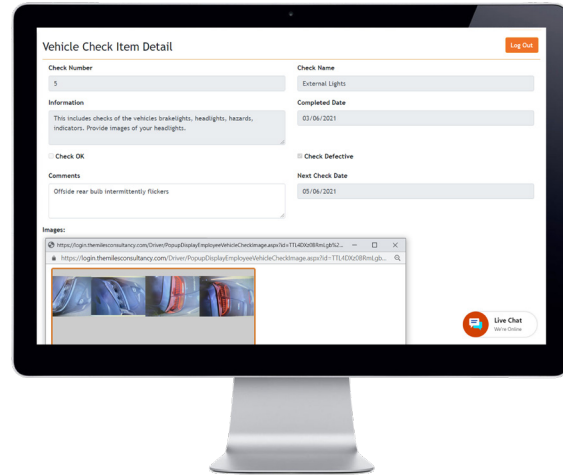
Vehicle Check Item Detail

Log Out

Check Number

5

Check Name

External Lights

Information

This includes checks of the vehicles brakelights, headlights, hazards, indicators. Provide images of your headlights.

Completed Date

03/06/2021

Check OK

Check Defective

Comments

Offside rear bulb intermittently flickers

Next Check Date

05/06/2021

Images:

https://login.themilesconsultancy.com/Driver/PopupDisplayEmployeeVehicleCheckImage.aspx?id=TTL4DXz0BRmLgb%2...

https://login.themilesconsultancy.com/Driver/PopupDisplayEmployeeVehicleCheckImage.aspx?id=TTL4DXz0BRmLgb...

Live Chat
We're Online